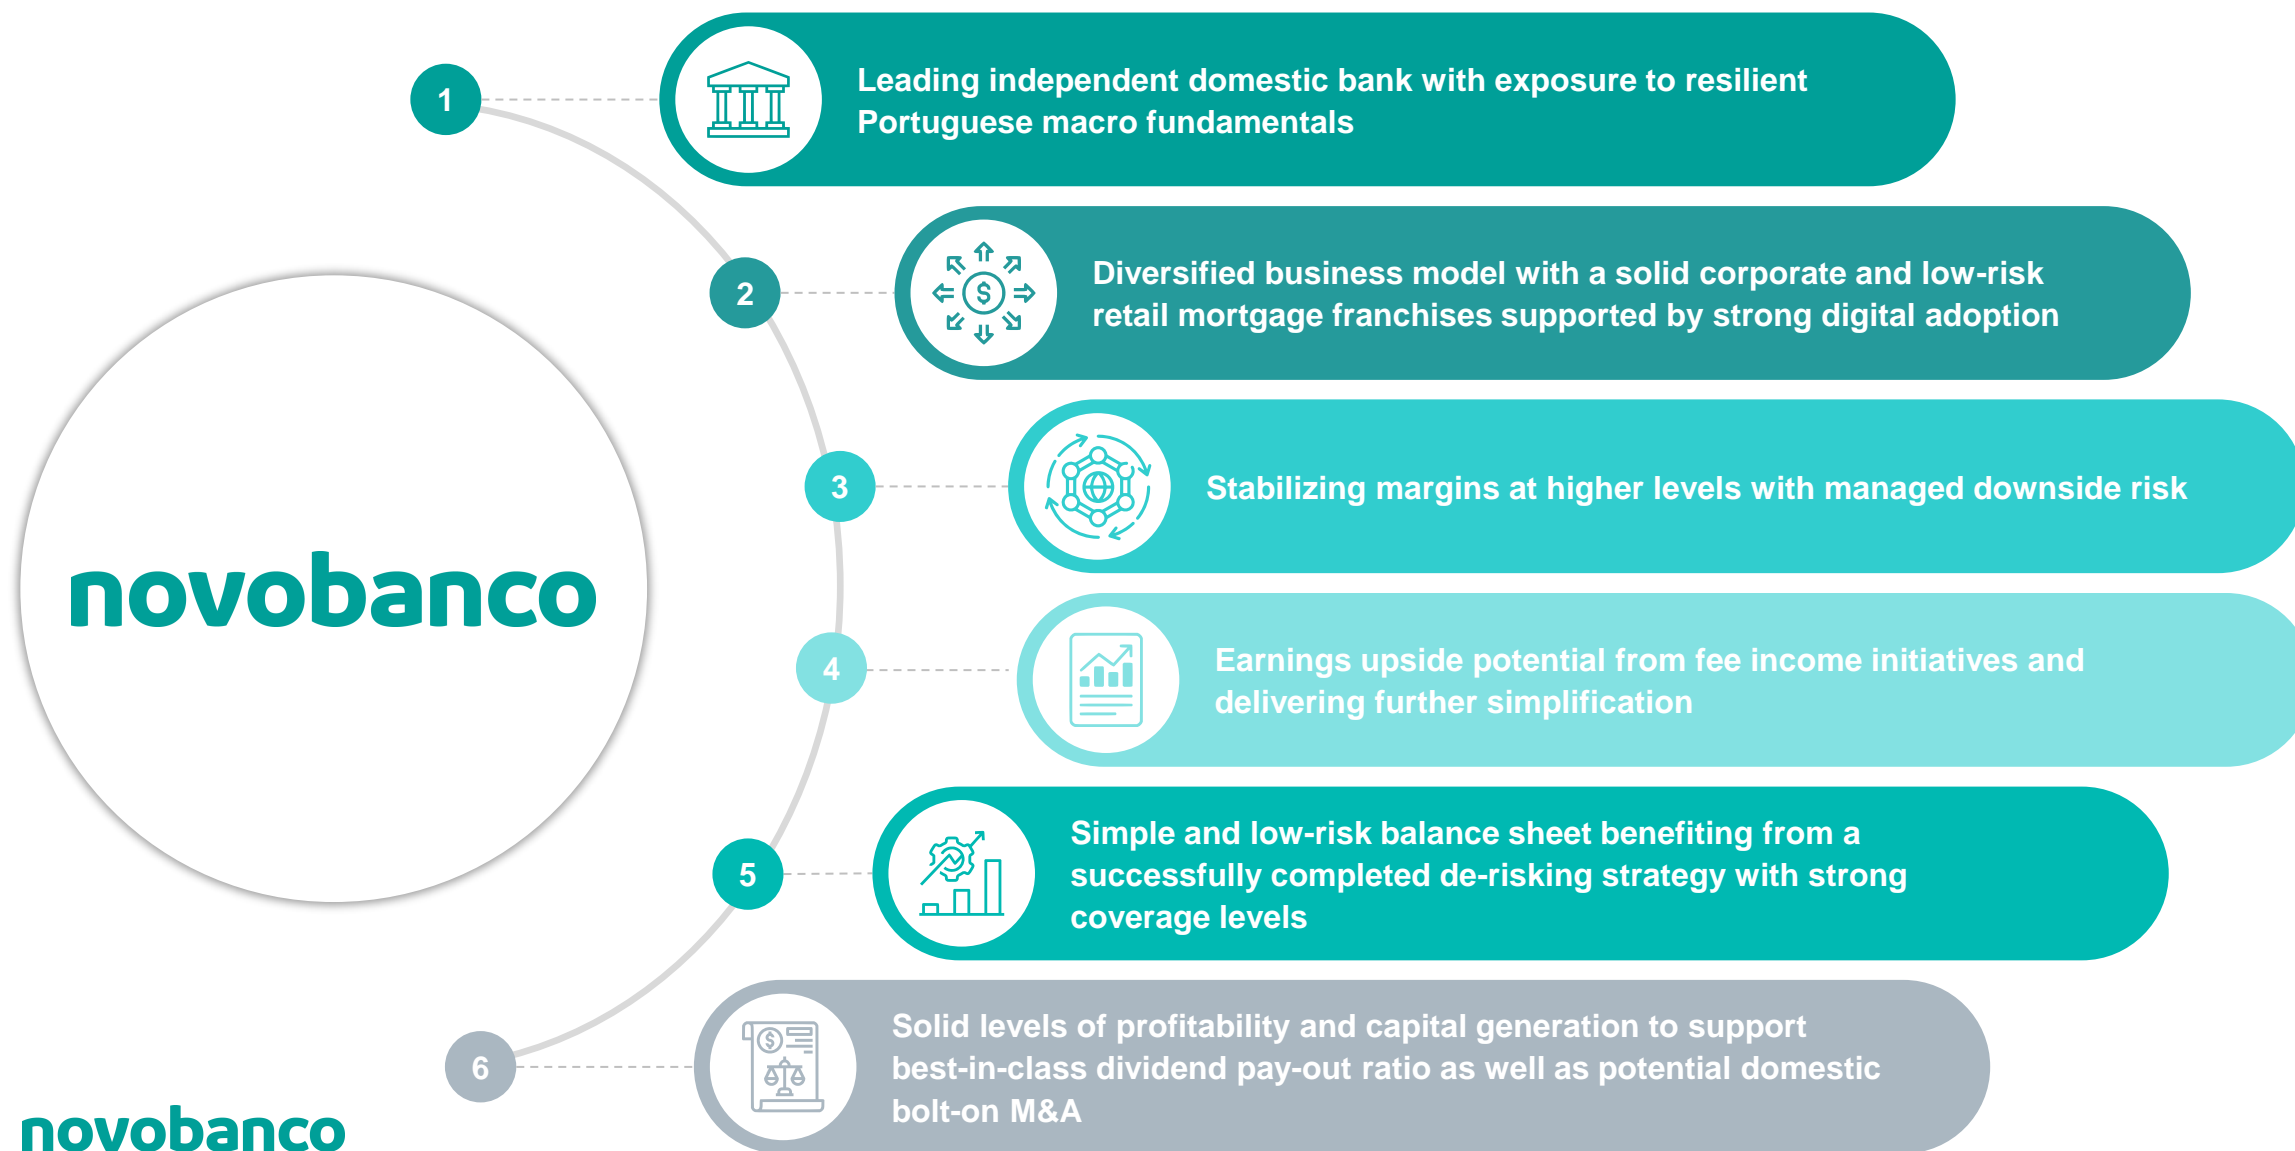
novobanco

1
Leading independent domestic bank with exposure to resilient Portuguese macro fundamentals

2
Diversified business model with a solid corporate and low-risk retail mortgage franchises supported by strong digital adoption

3
Stabilizing margins at higher levels with managed downside risk

4
Earnings upside potential from fee income initiatives and delivering further simplification

5
Simple and low-risk balance sheet benefiting from a successfully completed de-risking strategy with strong coverage levels

6
Solid levels of profitability and capital generation to support best-in-class dividend pay-out ratio as well as potential domestic bolt-on M&A

novobanco